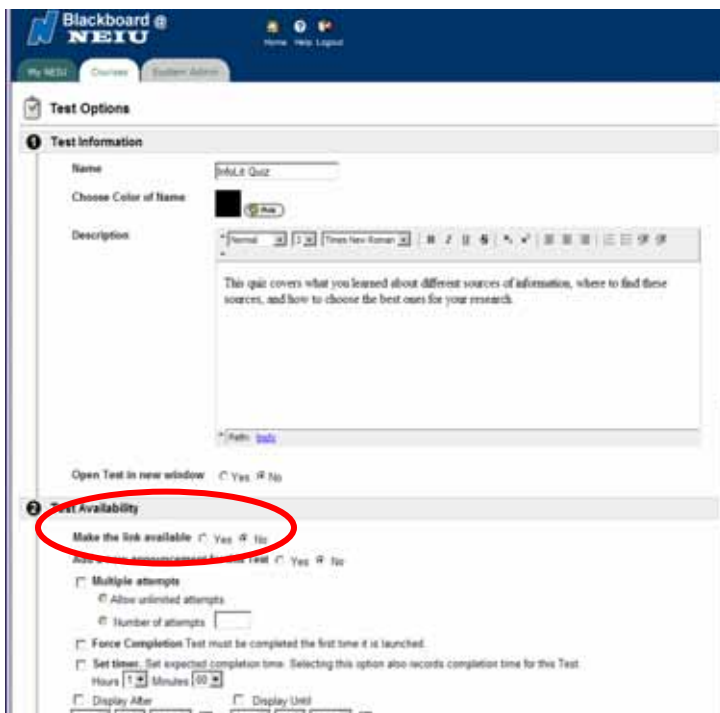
Blackboard @ NEIU

Home Help Logout

My NEIU Courses System Admin

Test Options

1 Test Information

Name InfoLit Quiz

Choose Color of Name

Pick

Description

Normal 3 Times New Roman B I U S

This quiz covers what you learned about different sources of information, where to find these sources, and how to choose the best ones for your research.

Path: body

Open Test in new window Yes No

2 Test Availability

Make the link available Yes No

Add a new announcement for this Test Yes No

Multiple attempts

Allow unlimited attempts

Number of attempts

Force Completion Test must be completed the first time it is launched.

Set timer. Set expected completion time. Selecting this option also records completion time for this Test.

Hours 1 Minutes 00

Display After Display Until